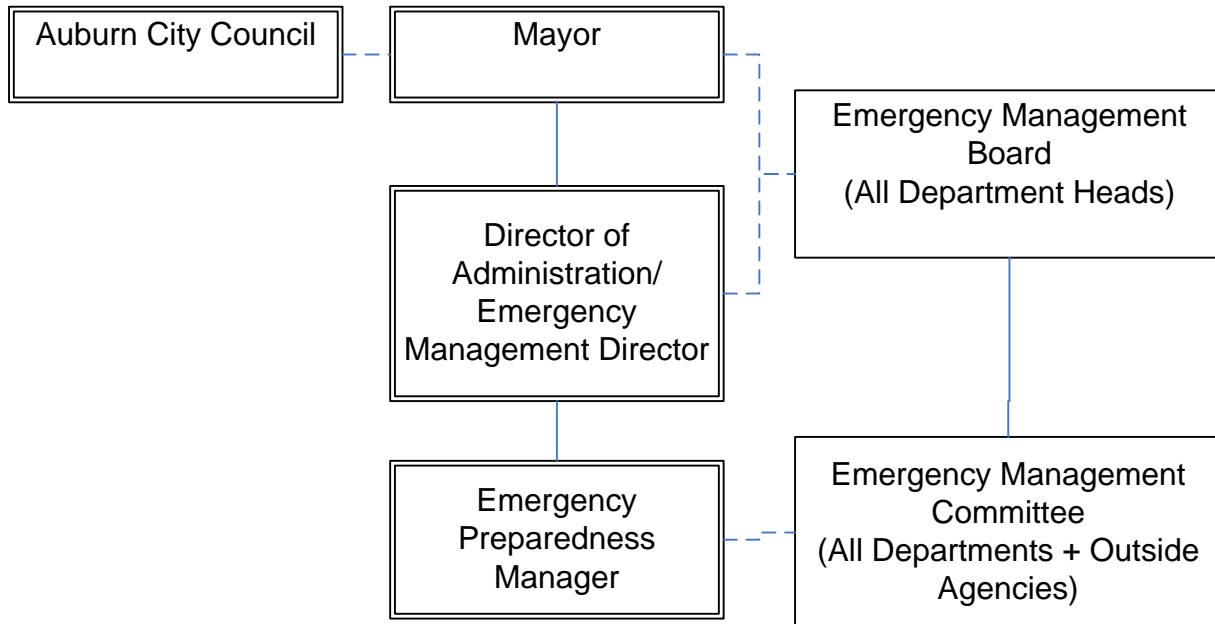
Auburn City Council

Mayor

Emergency Management Board (All Department Heads)

Director of Administration/ Emergency Management Director

Emergency Preparedness Manager

Emergency Management Committee (All Departments + Outside Agencies)